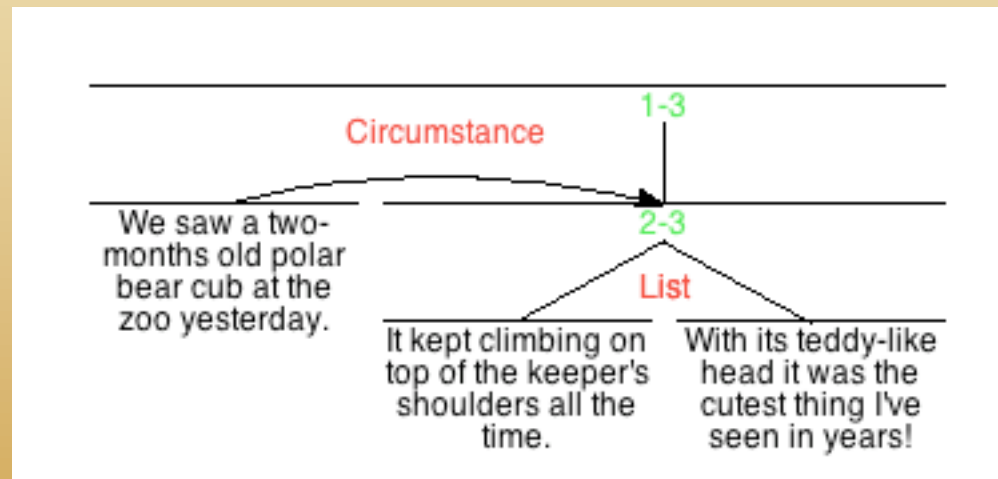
1-3

Circumstance

We saw a two-months old polar bear cub at the zoo yesterday.

2-3

List

It kept climbing on top of the keeper's shoulders all the time.

With its teddy-like head it was the cutest thing I've seen in years!